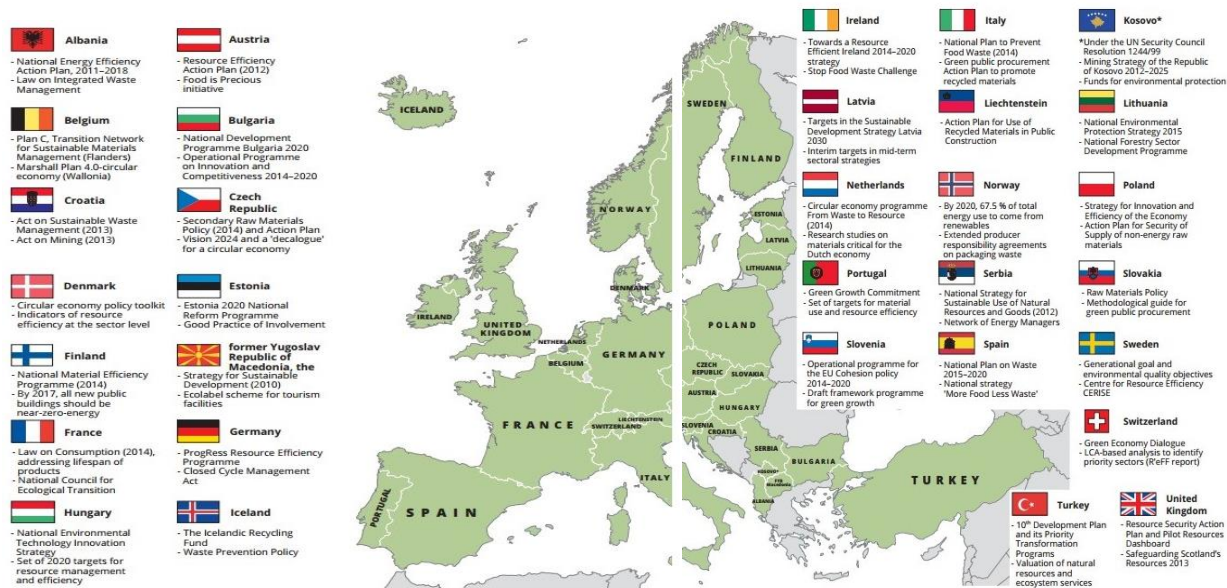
Albania
- National Energy Efficiency Action Plan, 2011–2018
- Law on Integrated Waste Management

Austria
- Resource Efficiency Action Plan (2012)
- Food is Precious initiative

Belgium
- Plan C, Transition Network for Sustainable Materials Management (Flanders)
- Marshall Plan 4.0-circular economy (Wallonia)

Bulgaria
- National Development Programme Bulgaria 2020
- Operational Programme on Innovation and Competitiveness 2014–2020

Croatia
- Act on Sustainable Waste Management (2013)
- Act on Mining (2013)

Czech Republic
- Secondary Raw Materials Policy (2014) and Action Plan
- Vision 2024 and a 'decalogue' for a circular economy

Denmark
- Circular economy policy toolkit
- Indicators of resource efficiency at the sector level

Estonia
- Estonia 2020 National Reform Programme
- Good Practice of Involvement

Finland
- National Material Efficiency Programme (2014)
- By 2017, all new public buildings should be near-zero-energy

former Yugoslav Republic of Macedonia, the
- Strategy for Sustainable Development (2010)
- Ecolabel scheme for tourism facilities

France
- Law on Consumption (2014), addressing lifespan of products
- National Council for Ecological Transition

Germany
- ProgRess Resource Efficiency Programme
- Closed Cycle Management Act

Hungary
- National Environmental Technology Innovation Strategy
- Set of 2020 targets for resource management and efficiency

Iceland
- The Icelandic Recycling Fund
- Waste Prevention Policy

ICELAND
SWEDEN
FINLAND
NORWAY
ESTONIA
LATVIA
LITHUANIA
DENMARK
IRELAND
UNITED KINGDOM
NETHERLANDS
BELGIUM
GERMANY
POLAND
CZECH REPUBLIC
SLOVAKIA
AUSTRIA
HUNGARY
LIECHTENSTEIN
SWITZERLAND
FRANCE
SLOVENIA
CROATIA
SERBIA
BULGARIA
KOSOVO
FYR MACEDONIA
ALBANIA
ITALY
PORTUGAL
SPAIN
TURKEY

Ireland
- Towards a Resource Efficient Ireland 2014–2020 strategy
- Stop Food Waste Challenge

Italy
- National Plan to Prevent Food Waste (2014)
- Green public procurement Action Plan to promote recycled materials

Kosovo*
*Under the UN Security Council Resolution 1244/99
- Mining Strategy of the Republic of Kosovo 2012–2025
- Funds for environmental protection

Latvia
- Targets in the Sustainable Development Strategy Latvia 2030
- Interim targets in mid-term sectoral strategies

Liechtenstein
- Action Plan for Use of Recycled Materials in Public Construction

Lithuania
- National Environmental Protection Strategy 2015
- National Forestry Sector Development Programme

Netherlands
- Circular economy programme From Waste to Resource (2014)
- Research studies on materials critical for the Dutch economy

Norway
- By 2020, 67.5 % of total energy use to come from renewables
- Extended producer responsibility agreements on packaging waste

Poland
- Strategy for Innovation and Efficiency of the Economy
- Action Plan for Security of Supply of non-energy raw materials

Portugal
- Green Growth Commitment
- Set of targets for material use and resource efficiency

Serbia
- National Strategy for Sustainable Use of Natural Resources and Goods (2012)
- Network of Energy Managers

Slovakia
- Raw Materials Policy
- Methodological guide for green public procurement

Slovenia
- Operational programme for the EU Cohesion policy 2014–2020
- Draft framework programme for green growth

Spain
- National Plan on Waste 2015–2020
- National strategy 'More Food Less Waste'

Sweden
- Generational goal and environmental quality objectives
- Centre for Resource Efficiency CERISE

Switzerland
- Green Economy Dialogue
- LCA-based analysis to identify priority sectors (R'eFF report)

Turkey
- 10$^{th}$ Development Plan and its Priority Transformation Programs
- Valuation of natural resources and ecosystem services

United Kingdom
- Resource Security Action Plan and Pilot Resources Dashboard
- Safeguarding Scotland's Resources 2013